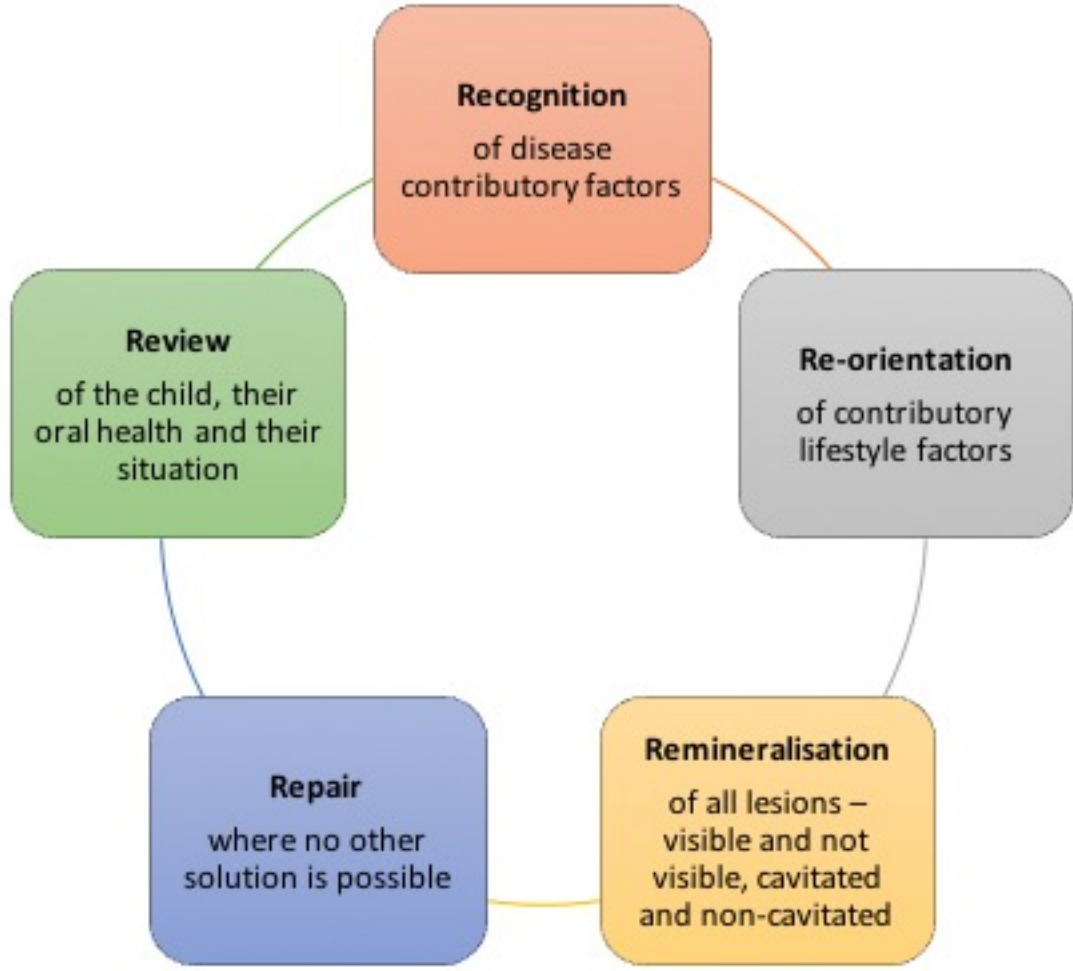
Recognition
of disease contributory factors

Re-orientation
of contributory lifestyle factors

Remineralisation
of all lesions – visible and not visible, cavitated and non-cavitated

Repair
where no other solution is possible

Review
of the child, their oral health and their situation